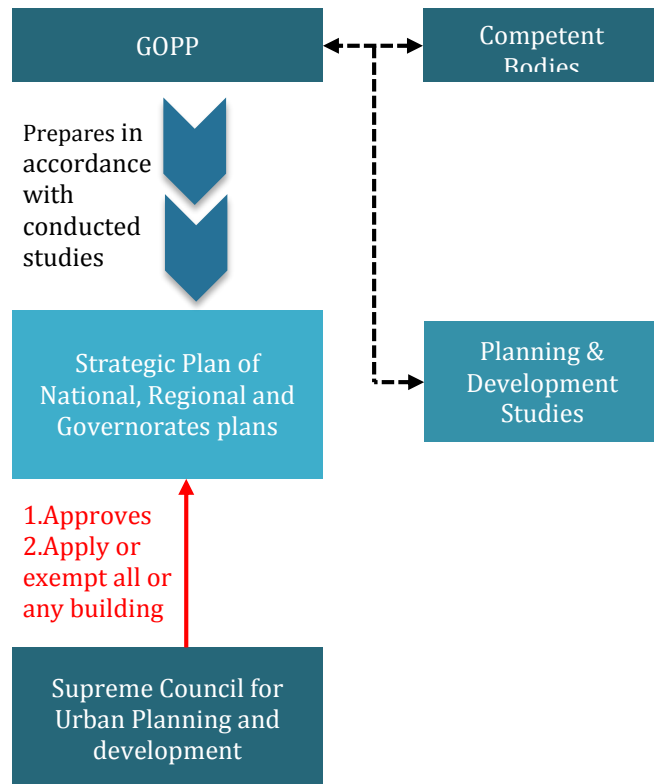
GOPP

Competent Bodies

Prepares in accordance with conducted studies

Strategic Plan of National, Regional and Governorates plans

Planning & Development Studies

1.Approves
2.Apply or exempt all or any building

Supreme Council for Urban Planning and development